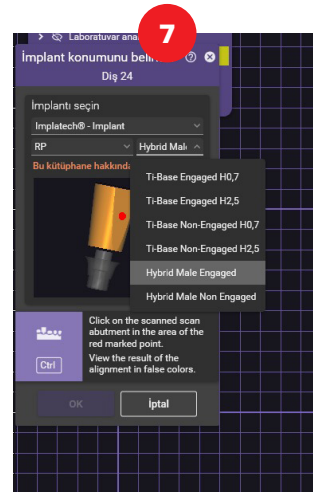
Laboratuvar ana

7

İmplant konumunu beli

Diş 24

İmplantı seçin

Implatech® - Implant

RP

Hybrid Mal

Bu kütüphane hakkında

Ti-Base Engaged H0,7

Ti-Base Engaged H2,5

Ti-Base Non-Engaged H0,7

Ti-Base Non-Engaged H2,5

Hybrid Male Engaged

Hybrid Male Non Engaged

Ctrl

Click on the scanned scan abutment in the area of the red marked point.

View the result of the alignment in false colors.

OK

İptal